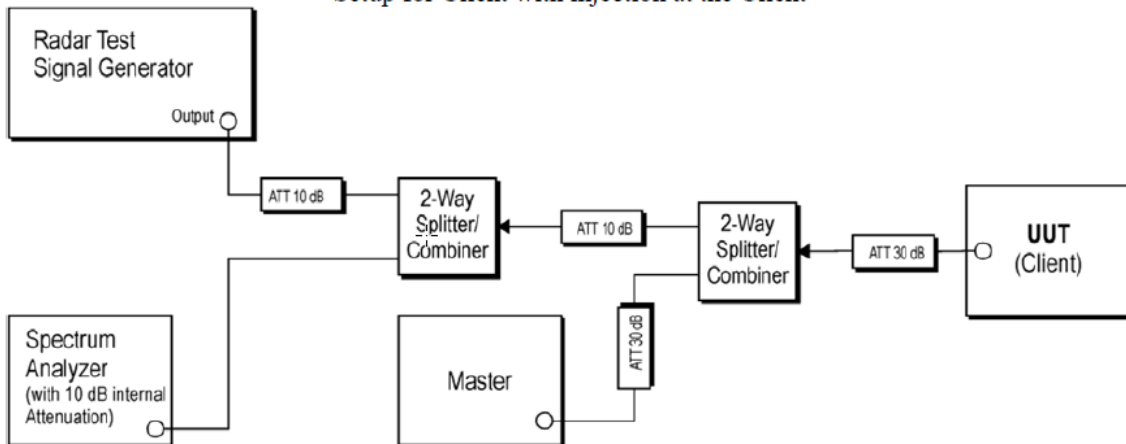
Setup for Client with injection at the Client

Radar Test
Signal Generator

Output

ATT 10 dB

2-Way
Splitter/
Combiner

ATT 10 dB

2-Way
Splitter/
Combiner

ATT 30 dB

UUT
(Client)

Spectrum
Analyzer
(with 10 dB internal
Attenuation)

Master

ATT 30 dB